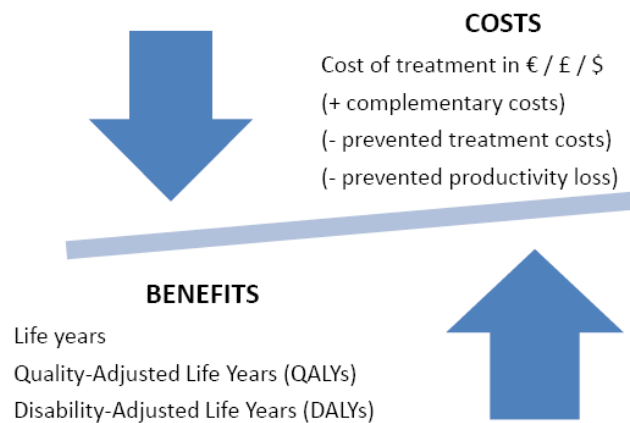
COSTS

Cost of treatment in € / £ / $

(+ complementary costs)

(- prevented treatment costs)

(- prevented productivity loss)

BENEFITS

Life years

Quality-Adjusted Life Years (QALYs)

Disability-Adjusted Life Years (DALYs)